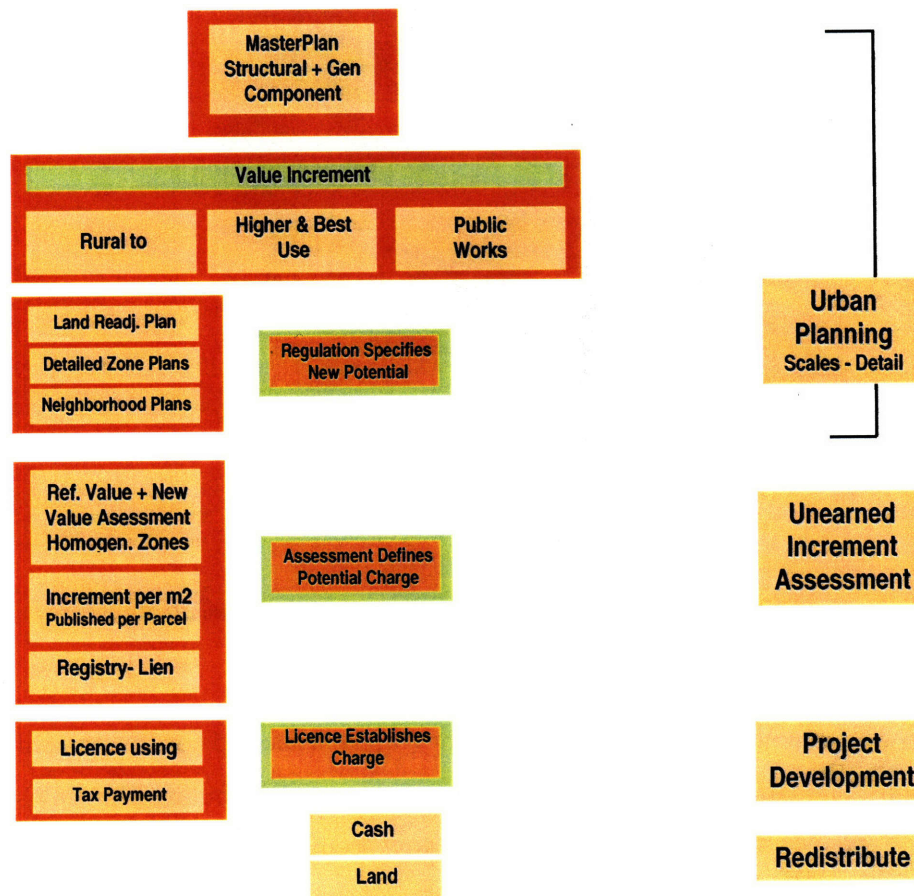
MasterPlan Structural + Gen Component

Value Increment

Rural to

Higher & Best Use

Public Works

Urban Planning Scales - Detail

Land Readj. Plan

Detailed Zone Plans

Neighborhood Plans

Regulation Specifies New Potential

Ref. Value + New Value Asessment Homogen. Zones

Increment per m2 Published per Parcel

Registry- Lien

Assessment Defines Potential Charge

Unearned Increment Assessment

Licence using

Tax Payment

Licence Establishes Charge

Project Development

Cash

Land

Redistribute